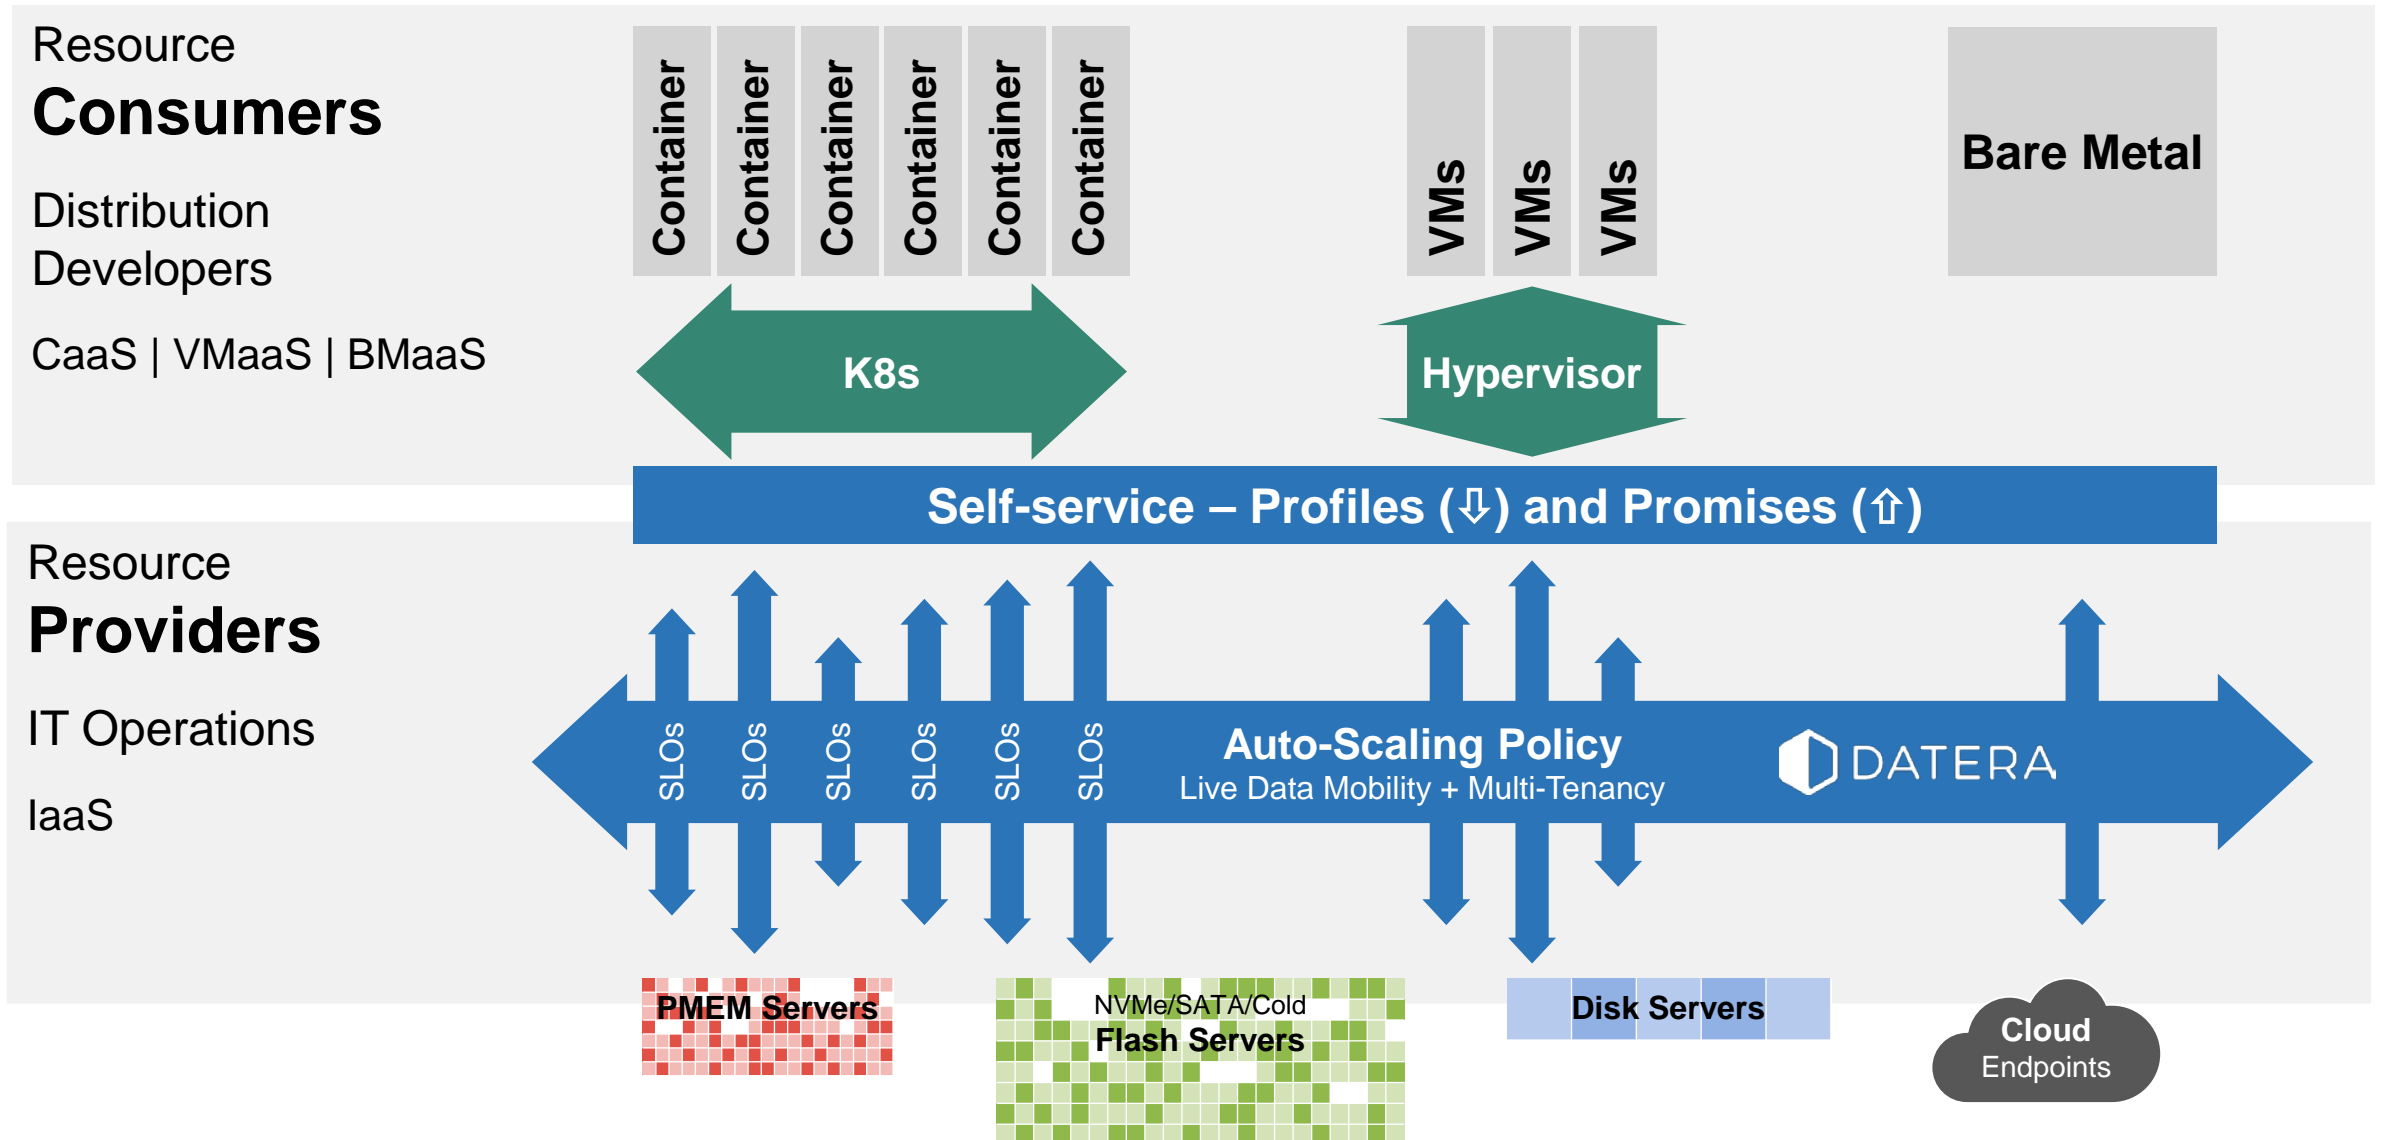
Resource
Consumers

Distribution
Developers

CaaS | VMaaS | BMaaS

Container Container Container Container Container Container

VMs VMs VMs

Bare Metal

K8s

Hypervisor

Self-service – Profiles (⇩) and Promises (⇧)

Resource
Providers

IT Operations

IaaS

SLOs SLOs SLOs SLOs SLOs SLOs

Auto-Scaling Policy
Live Data Mobility + Multi-Tenancy

DATERA

PMEM Servers

NVMe/SATA/Cold
Flash Servers

Disk Servers

Cloud
Endpoints